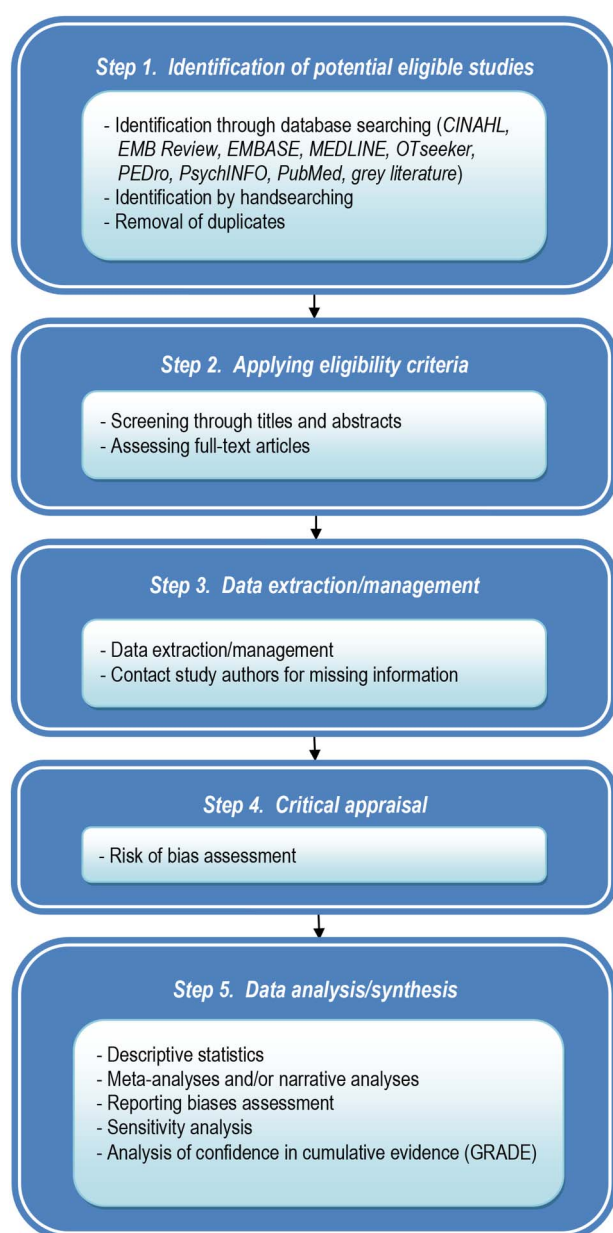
Step 1. Identification of potential eligible studies

- Identification through database searching (CINAHL, EMB Review, EMBASE, MEDLINE, OTseeker, PEDro, PsychINFO, PubMed, grey literature)
- Identification by handsearching
- Removal of duplicates

Step 2. Applying eligibility criteria

- Screening through titles and abstracts
- Assessing full-text articles

Step 3. Data extraction/management

- Data extraction/management
- Contact study authors for missing information

Step 4. Critical appraisal

- Risk of bias assessment

Step 5. Data analysis/synthesis

- Descriptive statistics
- Meta-analyses and/or narrative analyses
- Reporting biases assessment
- Sensitivity analysis
- Analysis of confidence in cumulative evidence (GRADE)